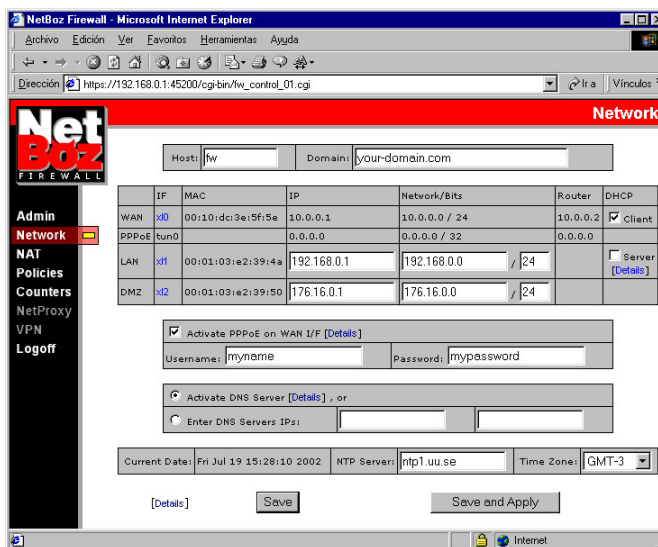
NetBoz Firewall - Microsoft Internet Explorer

Archivo Edición Ver Favoritos Herramientas Ayuda

Dirección https://192.168.0.1:45200/cgi-bin/fw_control_01.cgi

Ir a Vínculos

Network

Net Boz FIREWALL

Admin
Network
NAT
Policies
Counters
NetProxy
VPN
Logoff

Host: fw Domain: your-domain.com

| | IF | MAC | IP | Network/Bits | Router | DHCP |
|---|---|---|---|---|---|---|
| WAN | xl0 | 00:10:dc:3e:5f:5e | 10.0.0.1 | 10.0.0.0 / 24 | 10.0.0.2 | Client |
| PPPoE | tun0 | | 0.0.0.0 | 0.0.0.0 / 32 | 0.0.0.0 | |
| LAN | xl1 | 00:01:03:e2:39:4a | 192.168.0.1 | 192.168.0.0 / 24 | | Server [Details] |
| DMZ | xl2 | 00:01:03:e2:39:50 | 176.16.0.1 | 176.16.0.0 / 24 | | |

Activate PPPoE on WAN I/F [Details]

Username: myname Password: mypassword

Activate DNS Server [Details] , or

Enter DNS Servers IPs:

Current Date: Fri Jul 19 15:28:10 2002 NTP Server: ntp1.uu.se Time Zone: GMT-3

[Details] Save Save and Apply

Internet